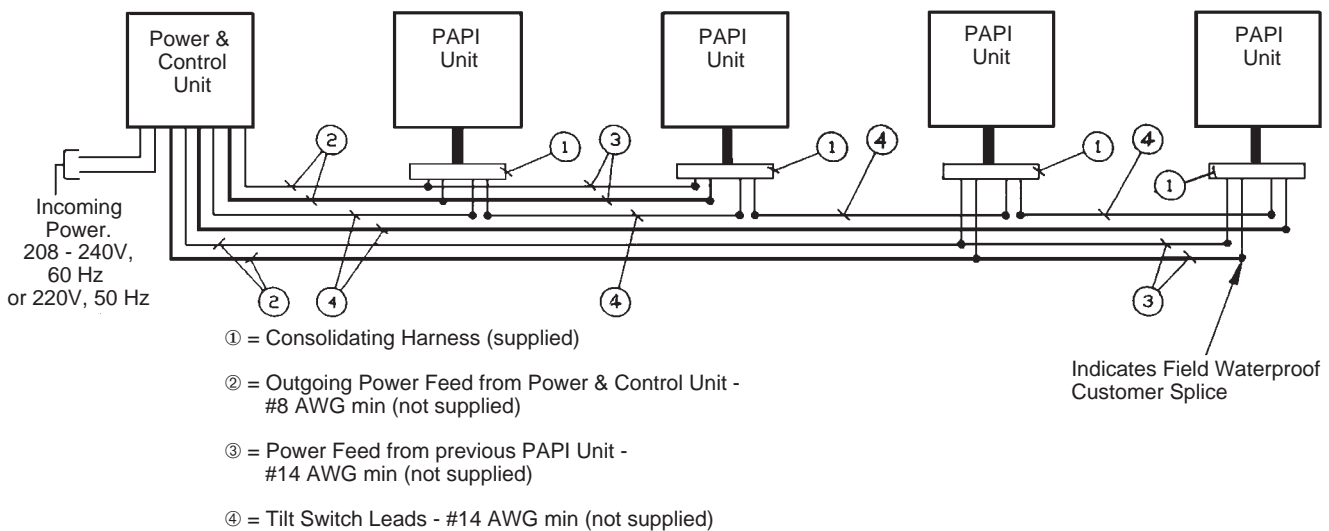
Power & Control Unit

PAPI Unit

PAPI Unit

PAPI Unit

PAPI Unit

2

1

3

1

4

1

4

1

Incoming Power. 208 - 240V, 60 Hz or 220V, 50 Hz

2

4

4

3

① = Consolidating Harness (supplied)

② = Outgoing Power Feed from Power & Control Unit - #8 AWG min (not supplied)

③ = Power Feed from previous PAPI Unit - #14 AWG min (not supplied)

④ = Tilt Switch Leads - #14 AWG min (not supplied)

Indicates Field Waterproof Customer Splice